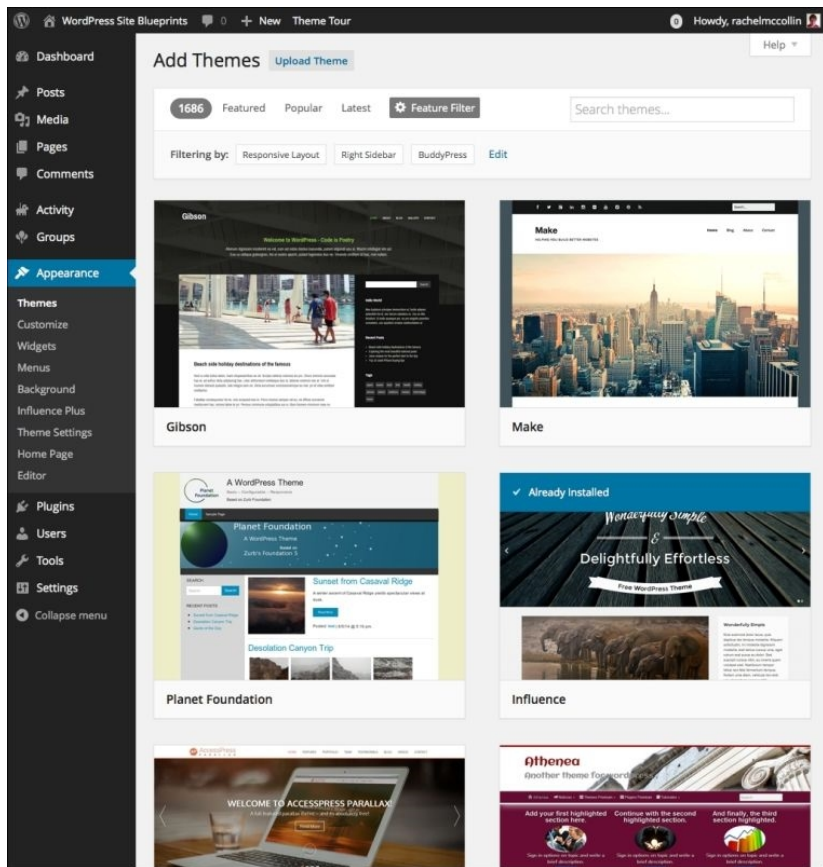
WordPress Site Blueprints 0 + New Theme Tour
0 Howdy, rachelmccollin

Dashboard
Posts
Media
Pages
Comments
Activity
Groups
Appearance
Themes
Customize
Widgets
Menus
Background
Influence Plus
Theme Settings
Home Page
Editor
Plugins
Users
Tools
Settings
Collapse menu

Add Themes Upload Theme

Help

1686 Featured Popular Latest Feature Filter

Search themes...

Filtering by: Responsive Layout Right Sidebar BuddyPress Edit

Gibson
Welcome to WordPress - Code is Poetry
Beach side holiday destinations of the famous

Gibson

Make

Make

A WordPress Theme
Planet Foundation
A WordPress Theme
Sunset from Casaval Ridge
Desolation Canyon Trip

Planet Foundation

Already Installed
Wonderfully Simple
Delightfully Effortless
Free WordPress Theme
Wonderfully Simple

Influence

WELCOME TO ACCESSPRESS PARALLAX

Athenea
Another theme for wordpress
Add your first highlighted section here.
Continue with the second highlighted section.
And finally, the third section highlighted.